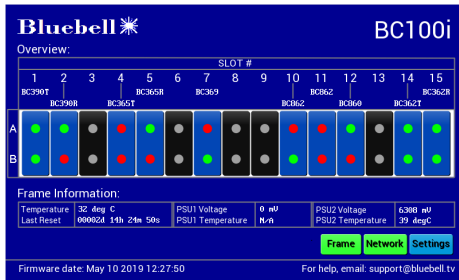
Bluebell

BC100i

Overview:

SLOT #

1 2 3 4 5 6 7 8 9 10 11 12 13 14 15

BC390T BC398R BC365T BC365R BC369 BC862 BC862 BC860 BC362T BC362R

A

B

Frame Information:

| Temperature | 32 deg C | PSU1 Voltage | 0 mV | PSU2 Voltage | 6308 mV |
|---|---|---|---|---|---|
| Last Reset | 00002d 14h 24m 50s | PSU1 Temperature | N/A | PSU2 Temperature | 39 degC |

Frame Network Settings

Firmware date: May 10 2019 12:27:50

For help, email: support@bluebell.tv